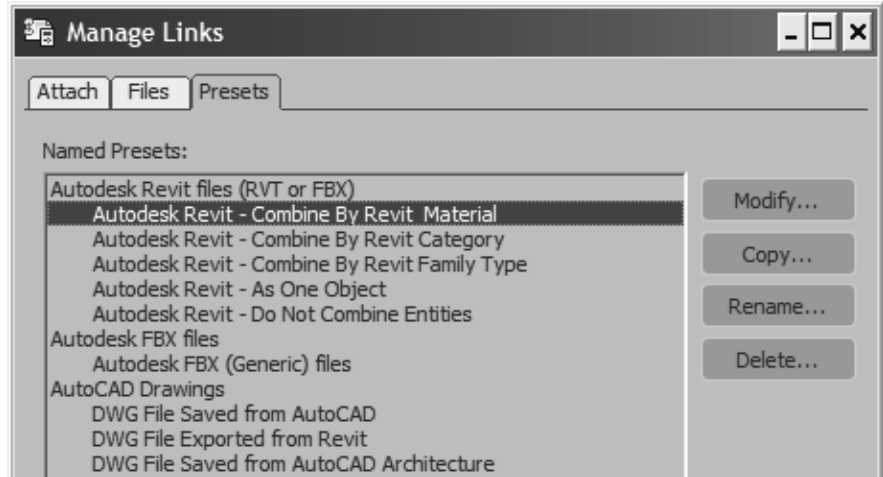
Manage Links

Attach | Files | Presets

Named Presets:

Autodesk Revit files (RVT or FBX)
Autodesk Revit - Combine By Revit Material
Autodesk Revit - Combine By Revit Category
Autodesk Revit - Combine By Revit Family Type
Autodesk Revit - As One Object
Autodesk Revit - Do Not Combine Entities
Autodesk FBX files
Autodesk FBX (Generic) files
AutoCAD Drawings
DWG File Saved from AutoCAD
DWG File Exported from Revit
DWG File Saved from AutoCAD Architecture

Modify...
Copy...
Rename...
Delete...